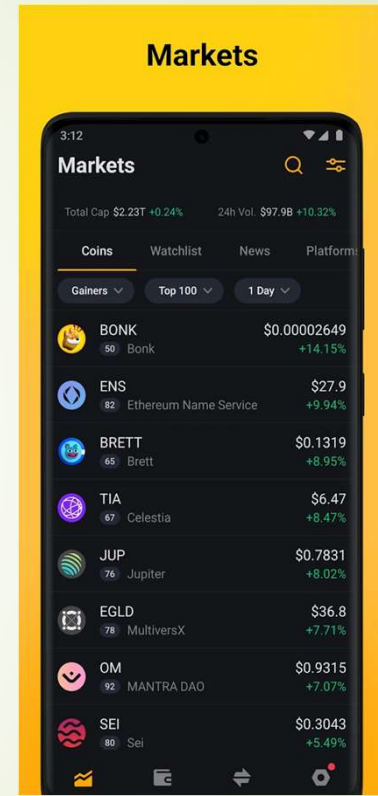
Markets

3:12

Markets

Total Cap $2.23T +0.24%   24h Vol. $97.9B +10.32%

Coins   Watchlist   News   Platform

Gainers   Top 100   1 Day

BONK
50 Bonk
$0.00002649
+14.15%

ENS
82 Ethereum Name Service
$27.9
+9.94%

BRETT
65 Brett
$0.1319
+8.95%

TIA
67 Celestia
$6.47
+8.47%

JUP
76 Jupiter
$0.7831
+8.02%

EGLD
78 MultiversX
$36.8
+7.71%

OM
92 MANTRA DAO
$0.9315
+7.07%

SEI
80 Sei
$0.3043
+5.49%